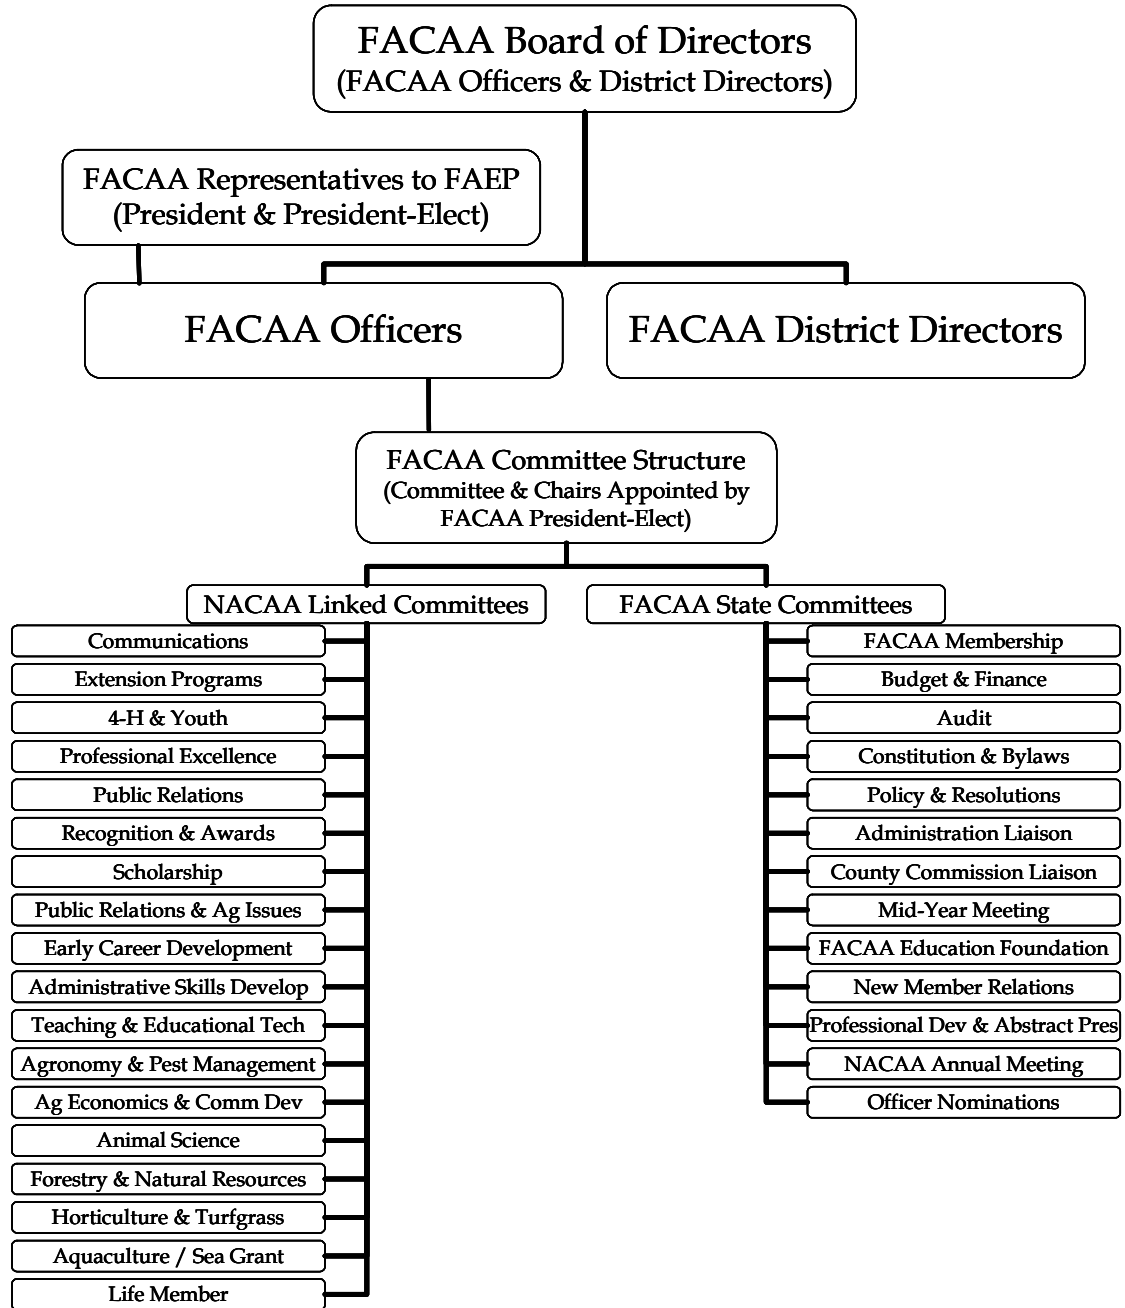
FACAA Board of Directors
(FACAA Officers & District Directors)

FACAA Representatives to FAEP
(President & President-Elect)

FACAA Officers

FACAA District Directors

FACAA Committee Structure
(Committee & Chairs Appointed by FACAA President-Elect)

NACAA Linked Committees

Communications
Extension Programs
4-H & Youth
Professional Excellence
Public Relations
Recognition & Awards
Scholarship
Public Relations & Ag Issues
Early Career Development
Administrative Skills Develop
Teaching & Educational Tech
Agronomy & Pest Management
Ag Economics & Comm Dev
Animal Science
Forestry & Natural Resources
Horticulture & Turfgrass
Aquaculture / Sea Grant
Life Member

FACAA State Committees

FACAA Membership
Budget & Finance
Audit
Constitution & Bylaws
Policy & Resolutions
Administration Liaison
County Commission Liaison
Mid-Year Meeting
FACAA Education Foundation
New Member Relations
Professional Dev & Abstract Pres
NACAA Annual Meeting
Officer Nominations